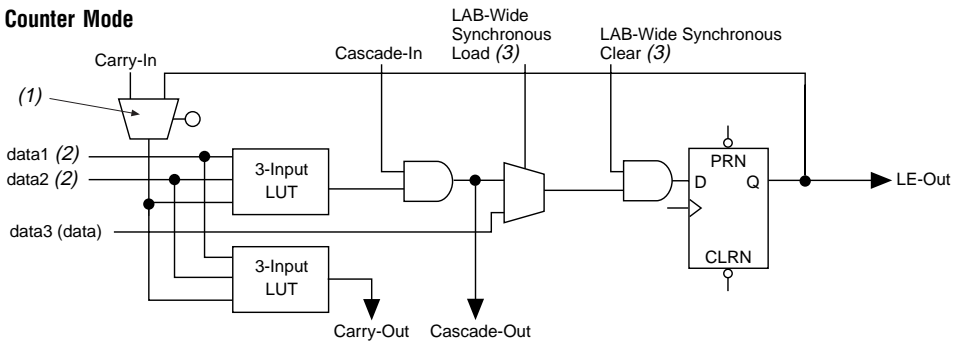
Counter Mode

Carry-In

(1)

Cascade-In

LAB-Wide Synchronous Load (3)

LAB-Wide Synchronous Clear (3)

data1 (2)

data2 (2)

data3 (data)

3-Input LUT

3-Input LUT

PRN

D

Q

CLRN

LE-Out

Carry-Out

Cascade-Out